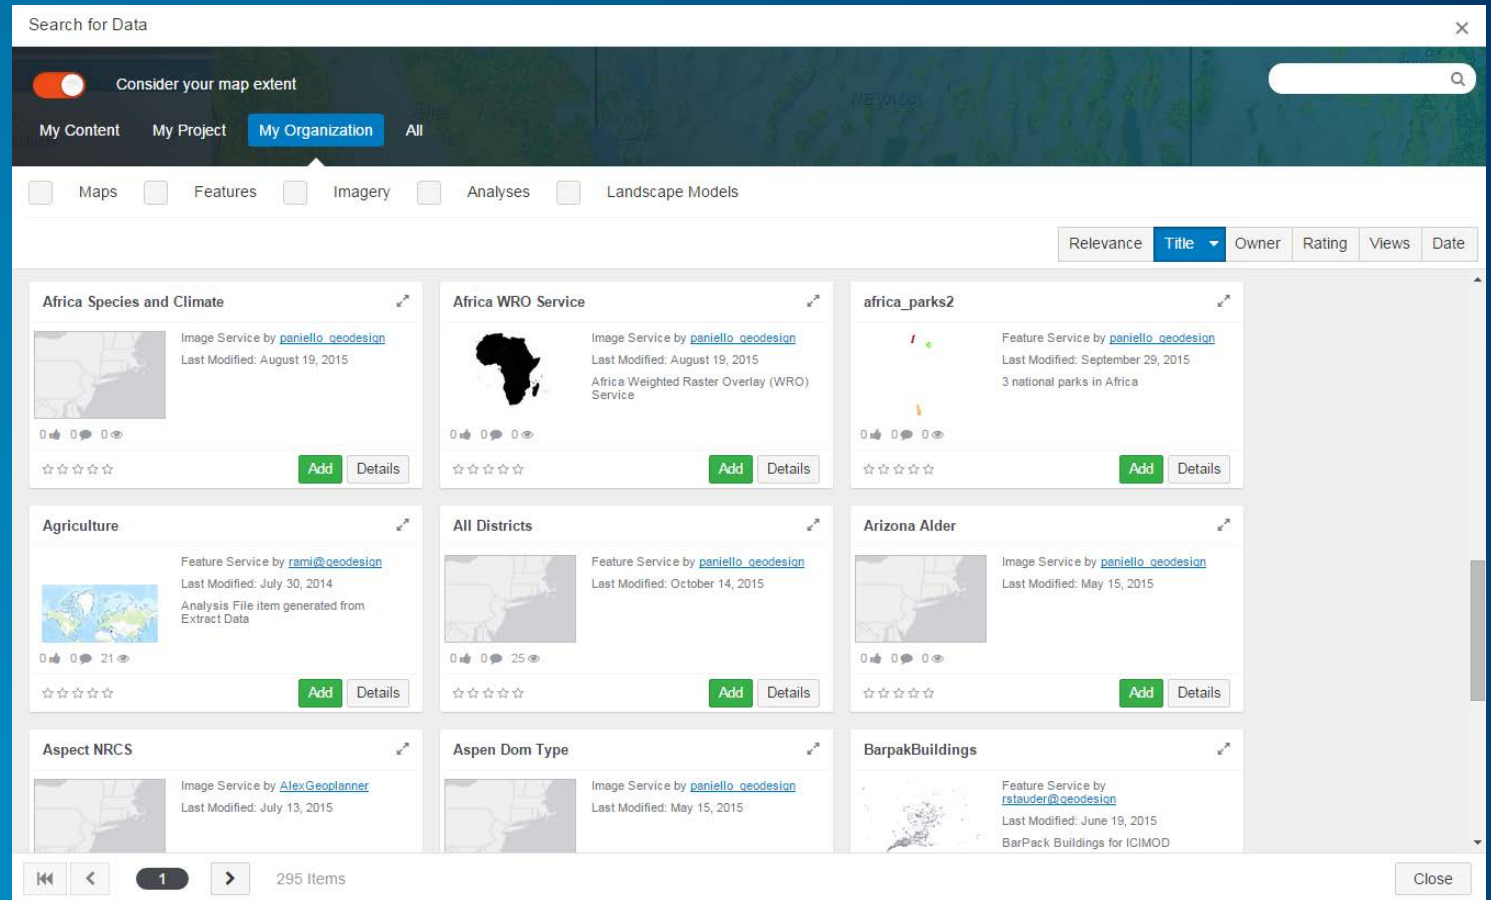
Search for Data ×

Consider your map extent

My Content My Project My Organization All

Maps Features Imagery Analyses Landscape Models

Relevance Title Owner Rating Views Date

Africa Species and Climate
Image Service by paniello_geodesign
Last Modified: August 19, 2015
0 0 0
Add Details

Africa WRO Service
Image Service by paniello_geodesign
Last Modified: August 19, 2015
Africa Weighted Raster Overlay (WRO) Service
0 0 0
Add Details

africa_parks2
Feature Service by paniello_geodesign
Last Modified: September 29, 2015
3 national parks in Africa
0 0 0
Add Details

Agriculture
Feature Service by rami@geodesign
Last Modified: July 30, 2014
Analysis File item generated from Extract Data
0 0 21
Add Details

All Districts
Feature Service by paniello_geodesign
Last Modified: October 14, 2015
0 0 25
Add Details

Arizona Alder
Image Service by paniello_geodesign
Last Modified: May 15, 2015
0 0 0
Add Details

Aspect NRCS
Image Service by AlexGeoplanner
Last Modified: July 13, 2015

Aspen Dom Type
Image Service by paniello_geodesign
Last Modified: May 15, 2015

BarpakBuildings
Feature Service by rstauder@geodesign
Last Modified: June 19, 2015
BarPack Buildings for ICIMOD

1 295 Items Close